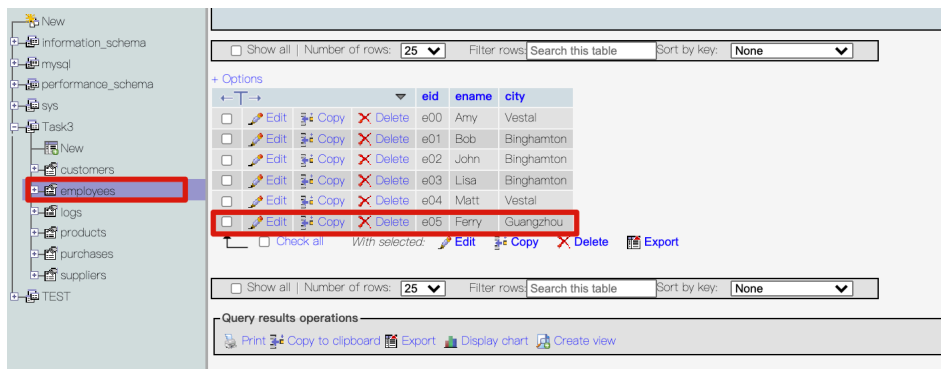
New
information_schema
mysql
performance_schema
sys
Task3
New
customers
employees
logs
products
purchases
suppliers
TEST

Show all | Number of rows: 25 Filter rows: Search this table Sort by key: None

+ Options

| | | | | eid | ename | city |
|---|---|---|---|---|---|---|
| | Edit | Copy | Delete | e00 | Amy | Vestal |
| | Edit | Copy | Delete | e01 | Bob | Binghamton |
| | Edit | Copy | Delete | e02 | John | Binghamton |
| | Edit | Copy | Delete | e03 | Lisa | Binghamton |
| | Edit | Copy | Delete | e04 | Matt | Vestal |
| | Edit | Copy | Delete | e05 | Ferry | Guangzhou |

Check all With selected: Edit Copy Delete Export

Show all | Number of rows: 25 Filter rows: Search this table Sort by key: None

Query results operations
Print Copy to clipboard Export Display chart Create view